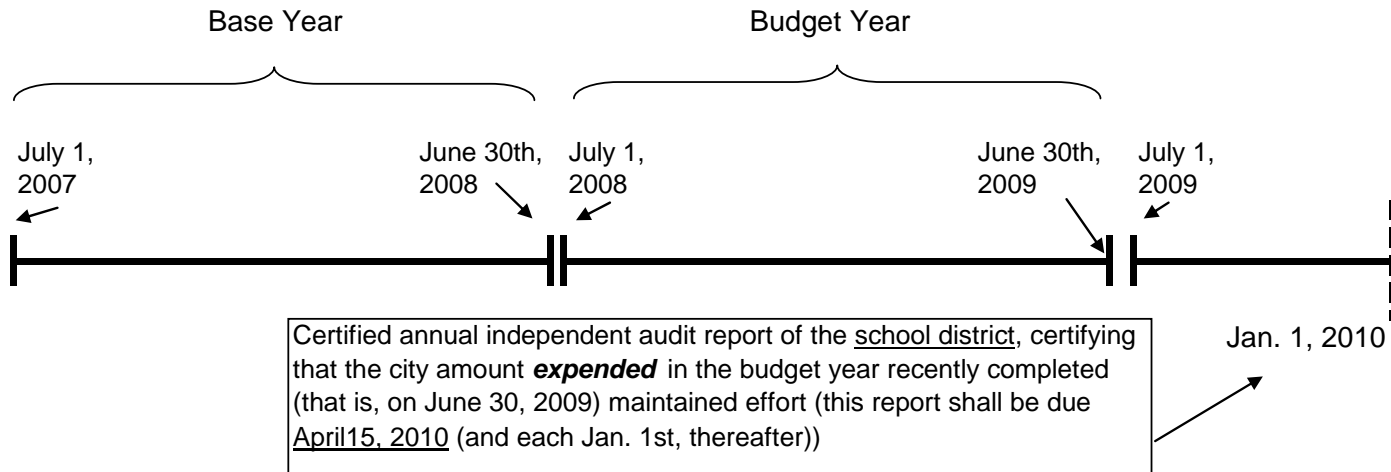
Base Year

Budget Year

July 1, 2007

June 30th, 2008

July 1, 2008

June 30th, 2009

July 1, 2009

Certified annual independent audit report of the school district, certifying that the city amount ***expended*** in the budget year recently completed (that is, on June 30, 2009) maintained effort (this report shall be due April15, 2010 (and each Jan. 1st, thereafter))

Jan. 1, 2010